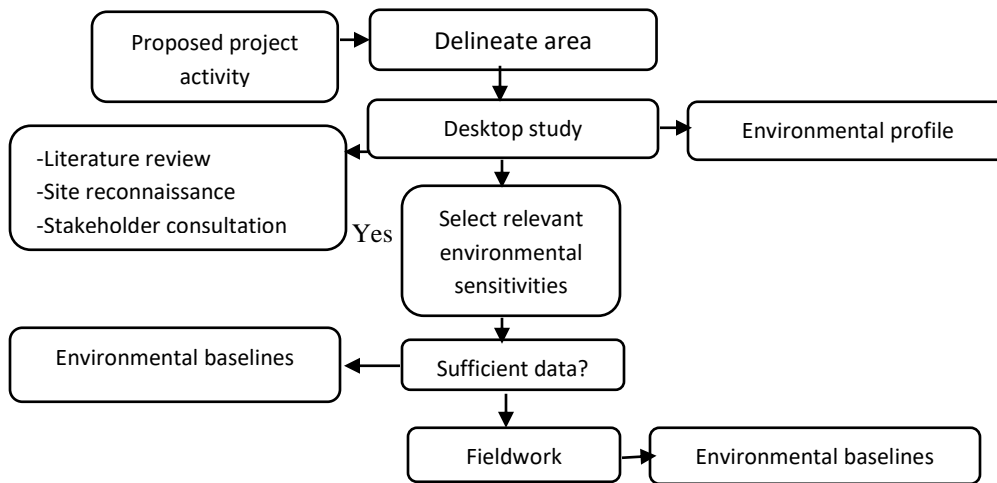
Proposed project activity

Delineate area

Desktop study

Environmental profile

-Literature review
-Site reconnaissance
-Stakeholder consultation

Yes

Select relevant environmental sensitivities

Environmental baselines

Sufficient data?

Fieldwork

Environmental baselines